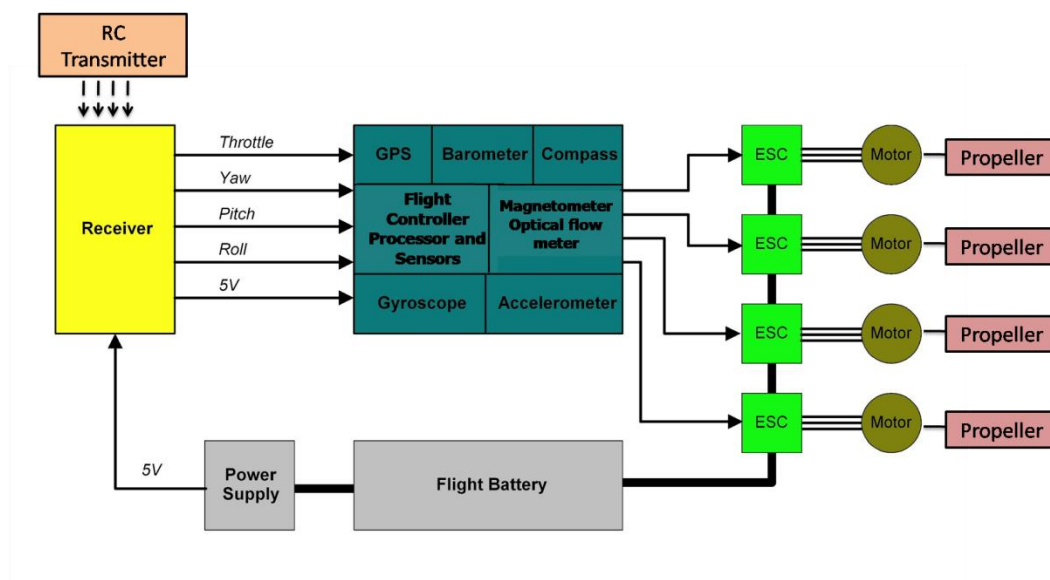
RC Transmitter

Receiver

Throttle

Yaw

Pitch

Roll

5V

GPS

Barometer

Compass

Flight Controller Processor and Sensors

Magnetometer Optical flow meter

Gyroscope

Accelerometer

ESC

Motor

Propeller

ESC

Motor

Propeller

ESC

Motor

Propeller

ESC

Motor

Propeller

5V

Power Supply

Flight Battery